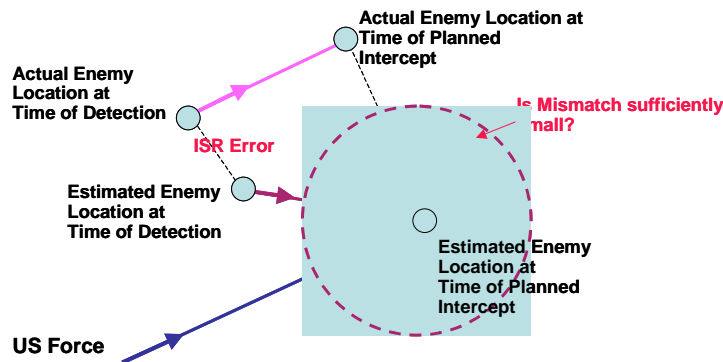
Actual Enemy Location at Time of Planned Intercept

Actual Enemy Location at Time of Detection

Is Mismatch sufficiently small?

ISR Error

Estimated Enemy Location at Time of Detection

Estimated Enemy Location at Time of Planned Intercept

US Force